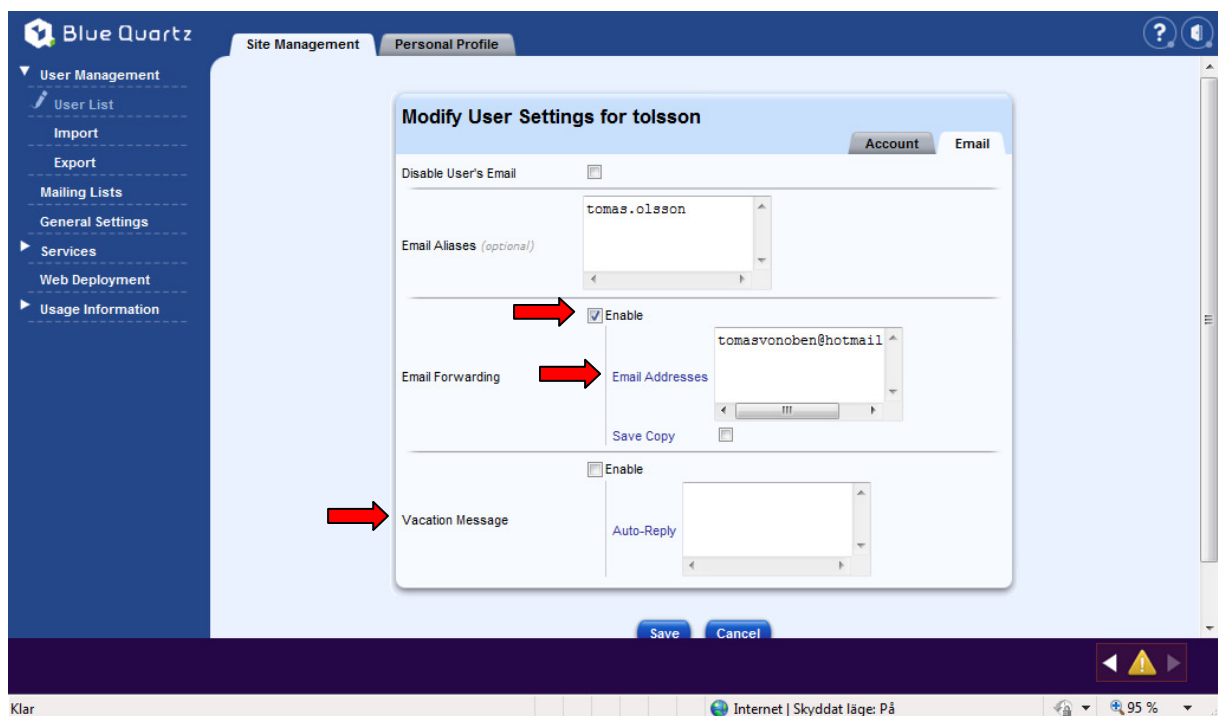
Blue Quartz

Site Management | Personal Profile

User Management
User List
Import
Export
Mailing Lists
General Settings
Services
Web Deployment
Usage Information

Modify User Settings for tolsson

Account | Email

Disable User's Email

Email Aliases (optional)
tomas.olsson

Email Forwarding
Enable
Email Addresses
tomasvonoben@hotmail
Save Copy

Vacation Message
Enable
Auto-Reply

Save Cancel

Klar
Internet | Skyddat läge: På
95 %